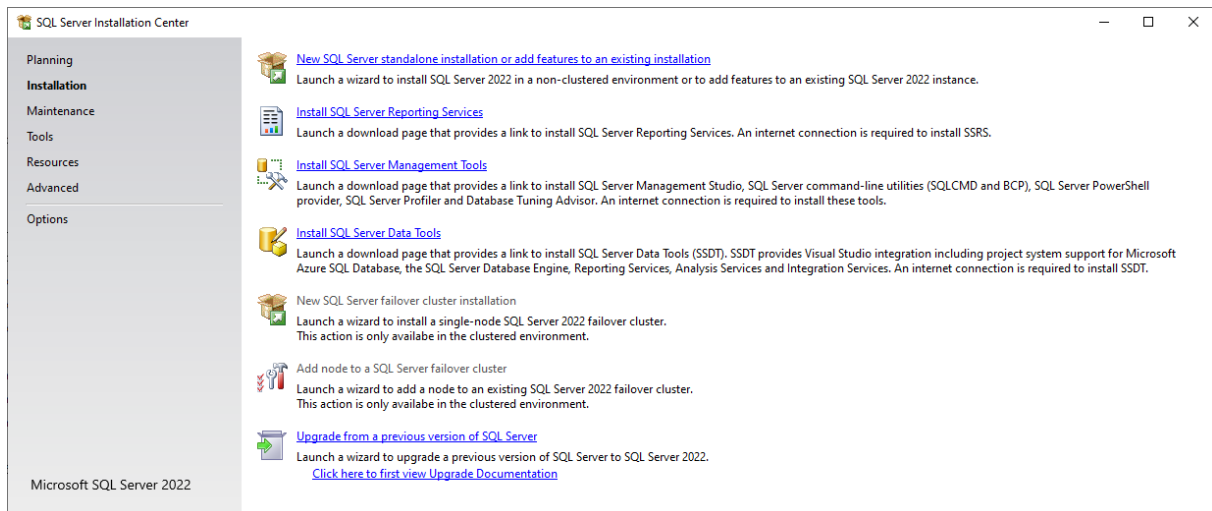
SQL Server Installation Center

Planning
Installation
Maintenance
Tools
Resources
Advanced
Options

Microsoft SQL Server 2022

New SQL Server standalone installation or add features to an existing installation
Launch a wizard to install SQL Server 2022 in a non-clustered environment or to add features to an existing SQL Server 2022 instance.

Install SQL Server Reporting Services
Launch a download page that provides a link to install SQL Server Reporting Services. An internet connection is required to install SSRS.

Install SQL Server Management Tools
Launch a download page that provides a link to install SQL Server Management Studio, SQL Server command-line utilities (SQLCMD and BCP), SQL Server PowerShell provider, SQL Server Profiler and Database Tuning Advisor. An internet connection is required to install these tools.

Install SQL Server Data Tools
Launch a download page that provides a link to install SQL Server Data Tools (SSDT). SSDT provides Visual Studio integration including project system support for Microsoft Azure SQL Database, the SQL Server Database Engine, Reporting Services, Analysis Services and Integration Services. An internet connection is required to install SSDT.

New SQL Server failover cluster installation
Launch a wizard to install a single-node SQL Server 2022 failover cluster.
This action is only availabe in the clustered environment.

Add node to a SQL Server failover cluster
Launch a wizard to add a node to an existing SQL Server 2022 failover cluster.
This action is only availabe in the clustered environment.

Upgrade from a previous version of SQL Server
Launch a wizard to upgrade a previous version of SQL Server to SQL Server 2022.
Click here to first view Upgrade Documentation